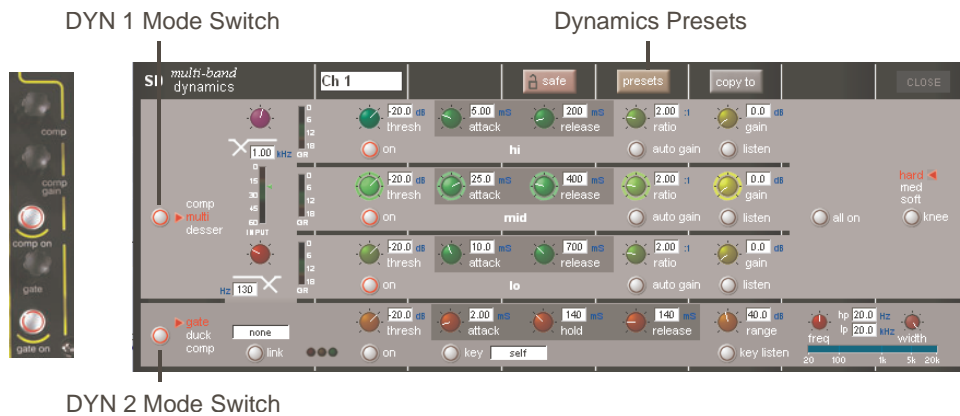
DYN 1 Mode Switch

Dynamics Presets

comp

comp gain

comp on

gate

gate on

Si multi-band dynamics

Ch 1

safe

presets

copy to

CLOSE

1.00 kHz

0
6
12
18
GR

-20.0 dB
thresh

on

5.00 mS
attack

200 mS
release

hi

2.00 :1
ratio

auto gain

0.0 dB
gain

listen

0
15
30
45
60
INPUT

comp
multi
desser

0
6
12
18
GR

-20.0 dB
thresh

on

25.0 mS
attack

400 mS
release

mid

2.00 :1
ratio

auto gain

0.0 dB
gain

listen

all on

hard
med
soft

knee

Hz 130

0
6
12
18
GR

-20.0 dB
thresh

on

10.0 mS
attack

700 mS
release

lo

2.00 :1
ratio

auto gain

0.0 dB
gain

listen

gate
duck
comp

none

link

-20.0 dB
thresh

on

2.00 mS
attack

key

self

140 mS
hold

140 mS
release

40.0 dB
range

key listen

freq

hp 20.0 Hz
lp 20.0 kHz

width

20 100 1k 5k 20k

DYN 2 Mode Switch